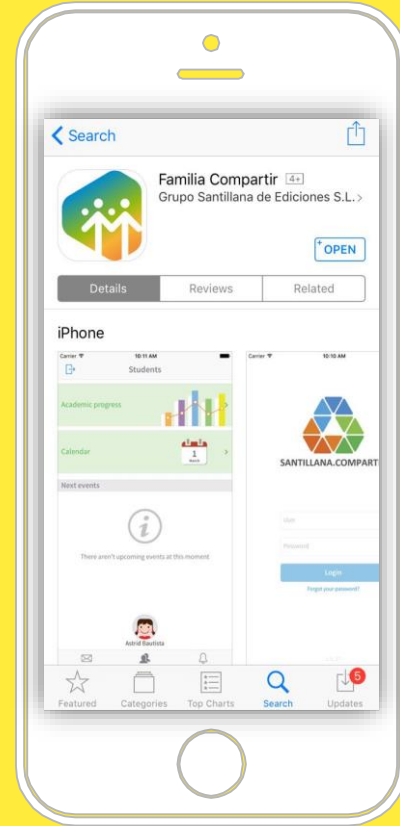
< Search

Familia Compartir 4+
Grupo Santillana de Ediciones S.L. >

OPEN

Details | Reviews | Related

iPhone

Carrier 10:11 AM
Students

Academic progress

Calendar 1

Next events

There aren't upcoming events at this moment

Astrid Bautista

Carrier 10:10 AM

SANTILLANA.COMPART

User
Password
Login
Forgot your password?

Featured Categories Top Charts Search 5 Updates